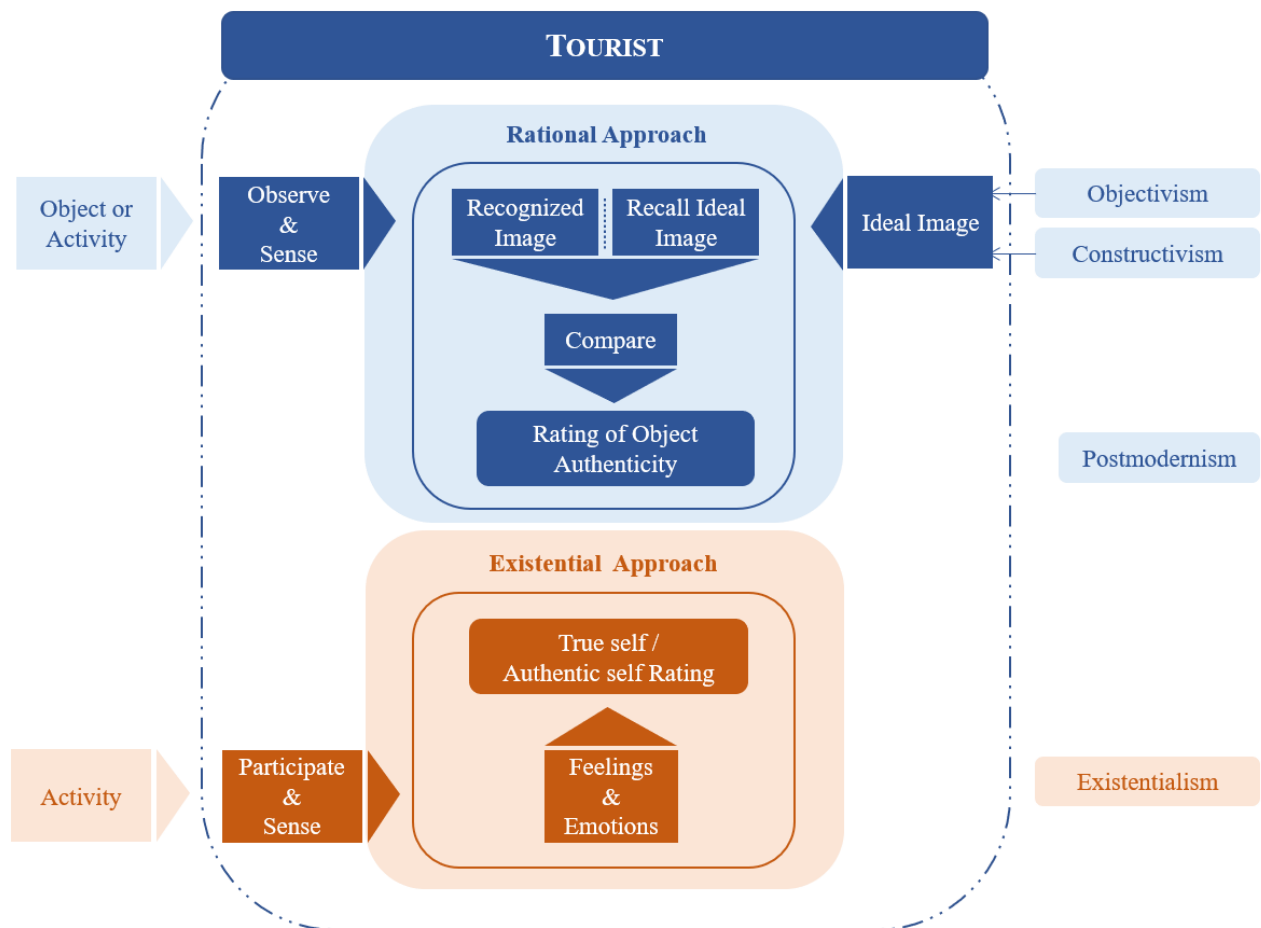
TOURIST

Rational Approach

Object or Activity

Observe & Sense

Recognized Image

Recall Ideal Image

Ideal Image

Objectivism

Constructivism

Compare

Rating of Object Authenticity

Postmodernism

Existential Approach

True self / Authentic self Rating

Feelings & Emotions

Activity

Participate & Sense

Existentialism